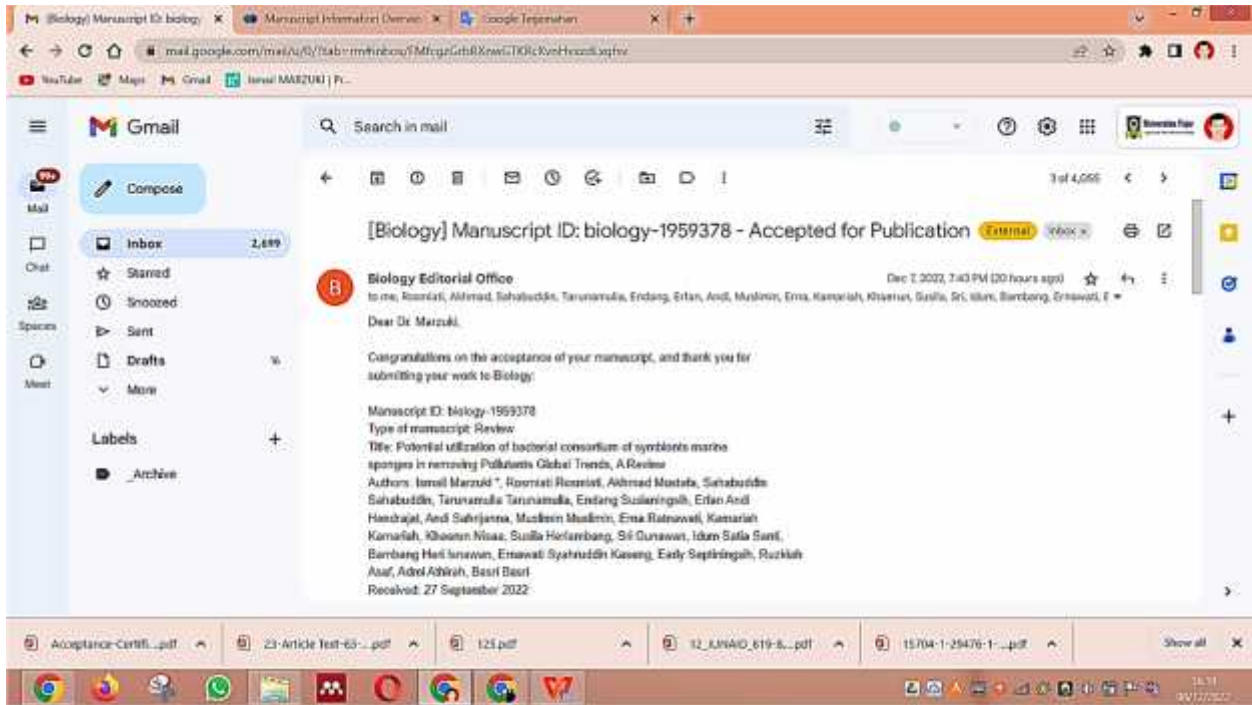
M [Biology] Manuscript ID: biolog ×   Manuscript Information Overvie ×   Google Terjemahan ×   +

mail.google.com/mail/u/0/?tab=rm#inbox/FMfcgzGrbRXnwGTKRcKvnHvzzdLxqfnv

YouTube   Maps   Gmail   Ismail MARZUKI | Pr...

Gmail   Search in mail

99+ Mail   Chat   Spaces   Meet

Compose

Inbox 2,699
Starred
Snoozed
Sent
Drafts
More

Labels +
_Archive

3 of 4,055

[Biology] Manuscript ID: biology-1959378 - Accepted for Publication External Inbox ×

Biology Editorial Office   Dec 7, 2022, 7:43 PM (20 hours ago)
to me, Rosmiati, Akhmad, Sahabuddin, Tarunamulia, Endang, Erfan, Andi, Muslimin, Erna, Kamariah, Khaeruni, Susila, Sri, Idum, Bambang, Ernawati, E

Dear Dr. Marzuki,

Congratulations on the acceptance of your manuscript, and thank you for submitting your work to Biology:

Manuscript ID: biology-1959378
Type of manuscript: Review
Title: Potential utilization of bacterial consortium of symbionts marine sponges in removing Pollutants Global Trends, A Review
Authors: Ismail Marzuki *, Rosmiati Rosmiati, Akhmad Mustafa, Sahabuddin Sahabuddin, Tarunamulia Tarunamulia, Endang Susianingsih, Erfan Andi Hendrajat, Andi Sahrijanna, Muslimin Muslimin, Erna Ratnawati, Kamariah Kamariah, Khaeruni Nisaa, Susila Herlambang, Sri Gunawan, Idum Satia Santi, Bambang Heri Isnawan, Ernawati Syahruddin Kaseng, Early Septiningsih, Ruzkiah Asaf, Admi Athirah, Basri Basri
Received: 27 September 2022

Acceptance-Certifi....pdf   23-Article Text-65-....pdf   125.pdf   12_IJNAID_619-6....pdf   15704-1-29476-1-....pdf   Show all